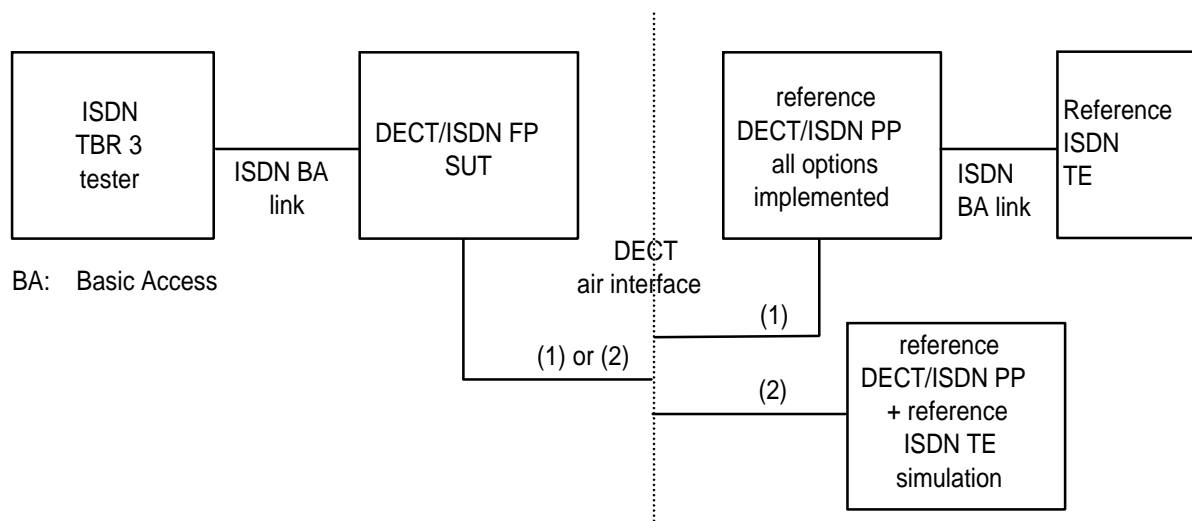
ISDN TBR 3 tester

ISDN BA link

DECT/ISDN FP SUT

reference DECT/ISDN PP all options implemented

ISDN BA link

Reference ISDN TE

BA: Basic Access

DECT air interface

(1)

(1) or (2)

(2)

reference DECT/ISDN PP + reference ISDN TE simulation